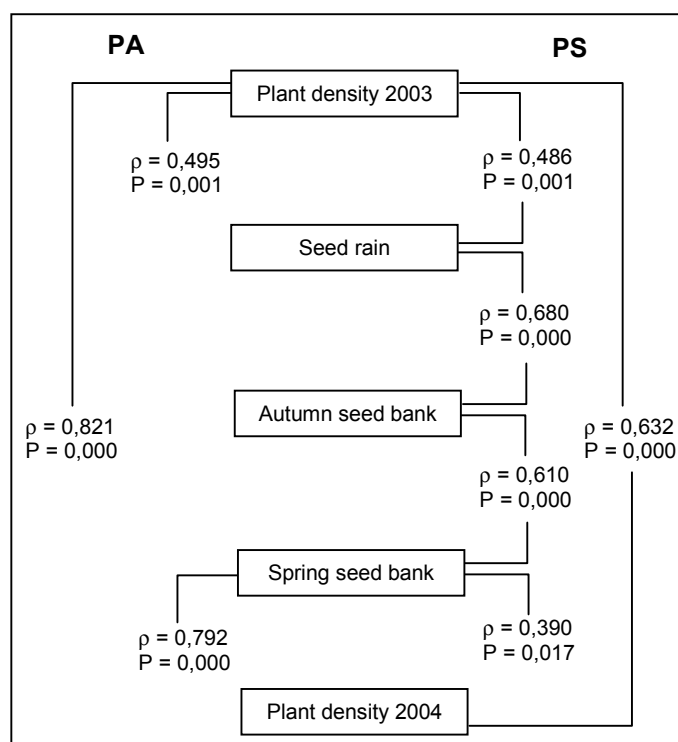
PA

PS

Plant density 2003

$\rho$ = 0,495
P = 0,001

$\rho$ = 0,486
P = 0,001

Seed rain

$\rho$ = 0,680
P = 0,000

$\rho$ = 0,821
P = 0,000

Autumn seed bank

$\rho$ = 0,632
P = 0,000

$\rho$ = 0,610
P = 0,000

Spring seed bank

$\rho$ = 0,792
P = 0,000

$\rho$ = 0,390
P = 0,017

Plant density 2004